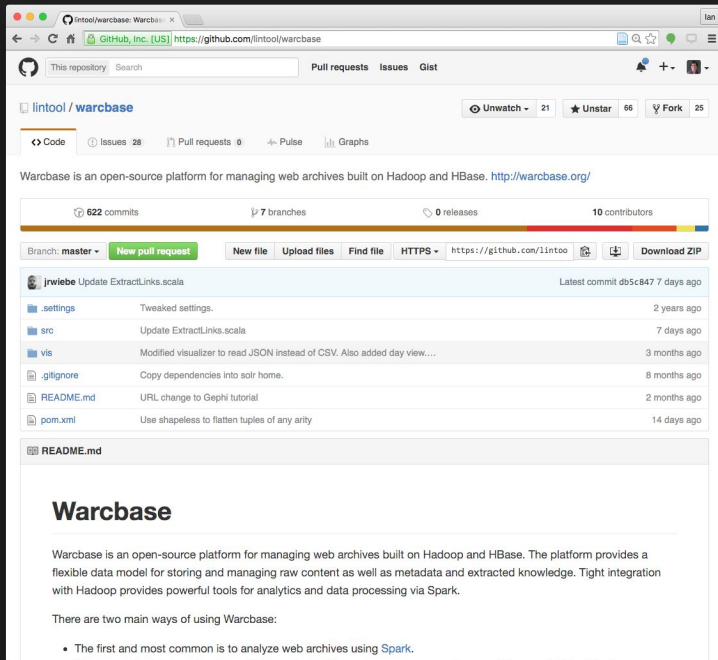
lintool/warcbase: Warcbase ×

Ian

GitHub, Inc. [US] https://github.com/lintool/warcbase

This repository Search Pull requests Issues Gist

lintool / warcbase

Unwatch 21 Unstar 66 Fork 25

Code Issues 28 Pull requests 0 Pulse Graphs

Warcbase is an open-source platform for managing web archives built on Hadoop and HBase. http://warcbase.org/

622 commits 7 branches 0 releases 10 contributors

Branch: master New pull request New file Upload files Find file HTTPS https://github.com/lintoo Download ZIP

jrwiebe Update ExtractLinks.scala Latest commit db5c847 7 days ago

| | | |
|---|---|---|
| .settings | Tweaked settings. | 2 years ago |
| src | Update ExtractLinks.scala | 7 days ago |
| vis | Modified visualizer to read JSON instead of CSV. Also added day view.... | 3 months ago |
| .gitignore | Copy dependencies into solr home. | 8 months ago |
| README.md | URL change to Gephi tutorial | 2 months ago |
| pom.xml | Use shapeless to flatten tuples of any arity | 14 days ago |

README.md

Warcbase

Warcbase is an open-source platform for managing web archives built on Hadoop and HBase. The platform provides a flexible data model for storing and managing raw content as well as metadata and extracted knowledge. Tight integration with Hadoop provides powerful tools for analytics and data processing via Spark.

There are two main ways of using Warcbase:

• The first and most common is to analyze web archives using Spark.